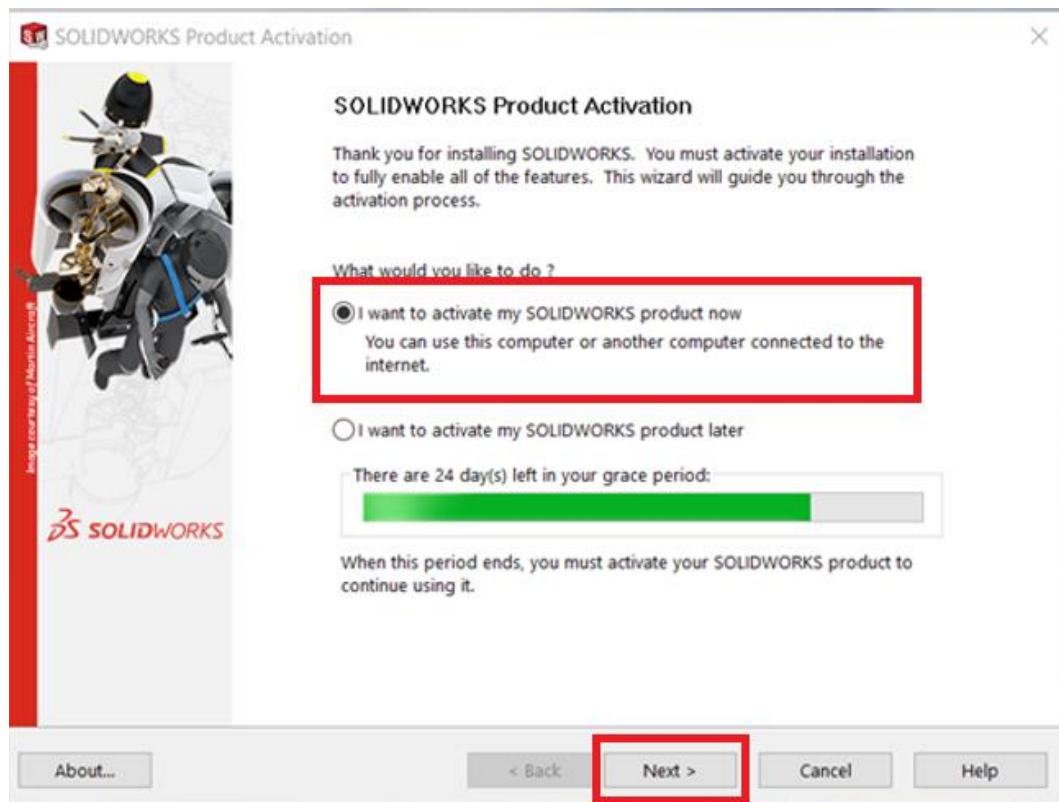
SOLIDWORKS Product Activation

SOLIDWORKS Product Activation

Thank you for installing SOLIDWORKS. You must activate your installation to fully enable all of the features. This wizard will guide you through the activation process.

What would you like to do ?

I want to activate my SOLIDWORKS product now
You can use this computer or another computer connected to the internet.

I want to activate my SOLIDWORKS product later

There are 24 day(s) left in your grace period:

When this period ends, you must activate your SOLIDWORKS product to continue using it.

Image courtesy of Martin Aircraft

SOLIDWORKS

About...

< Back

Next >

Cancel

Help